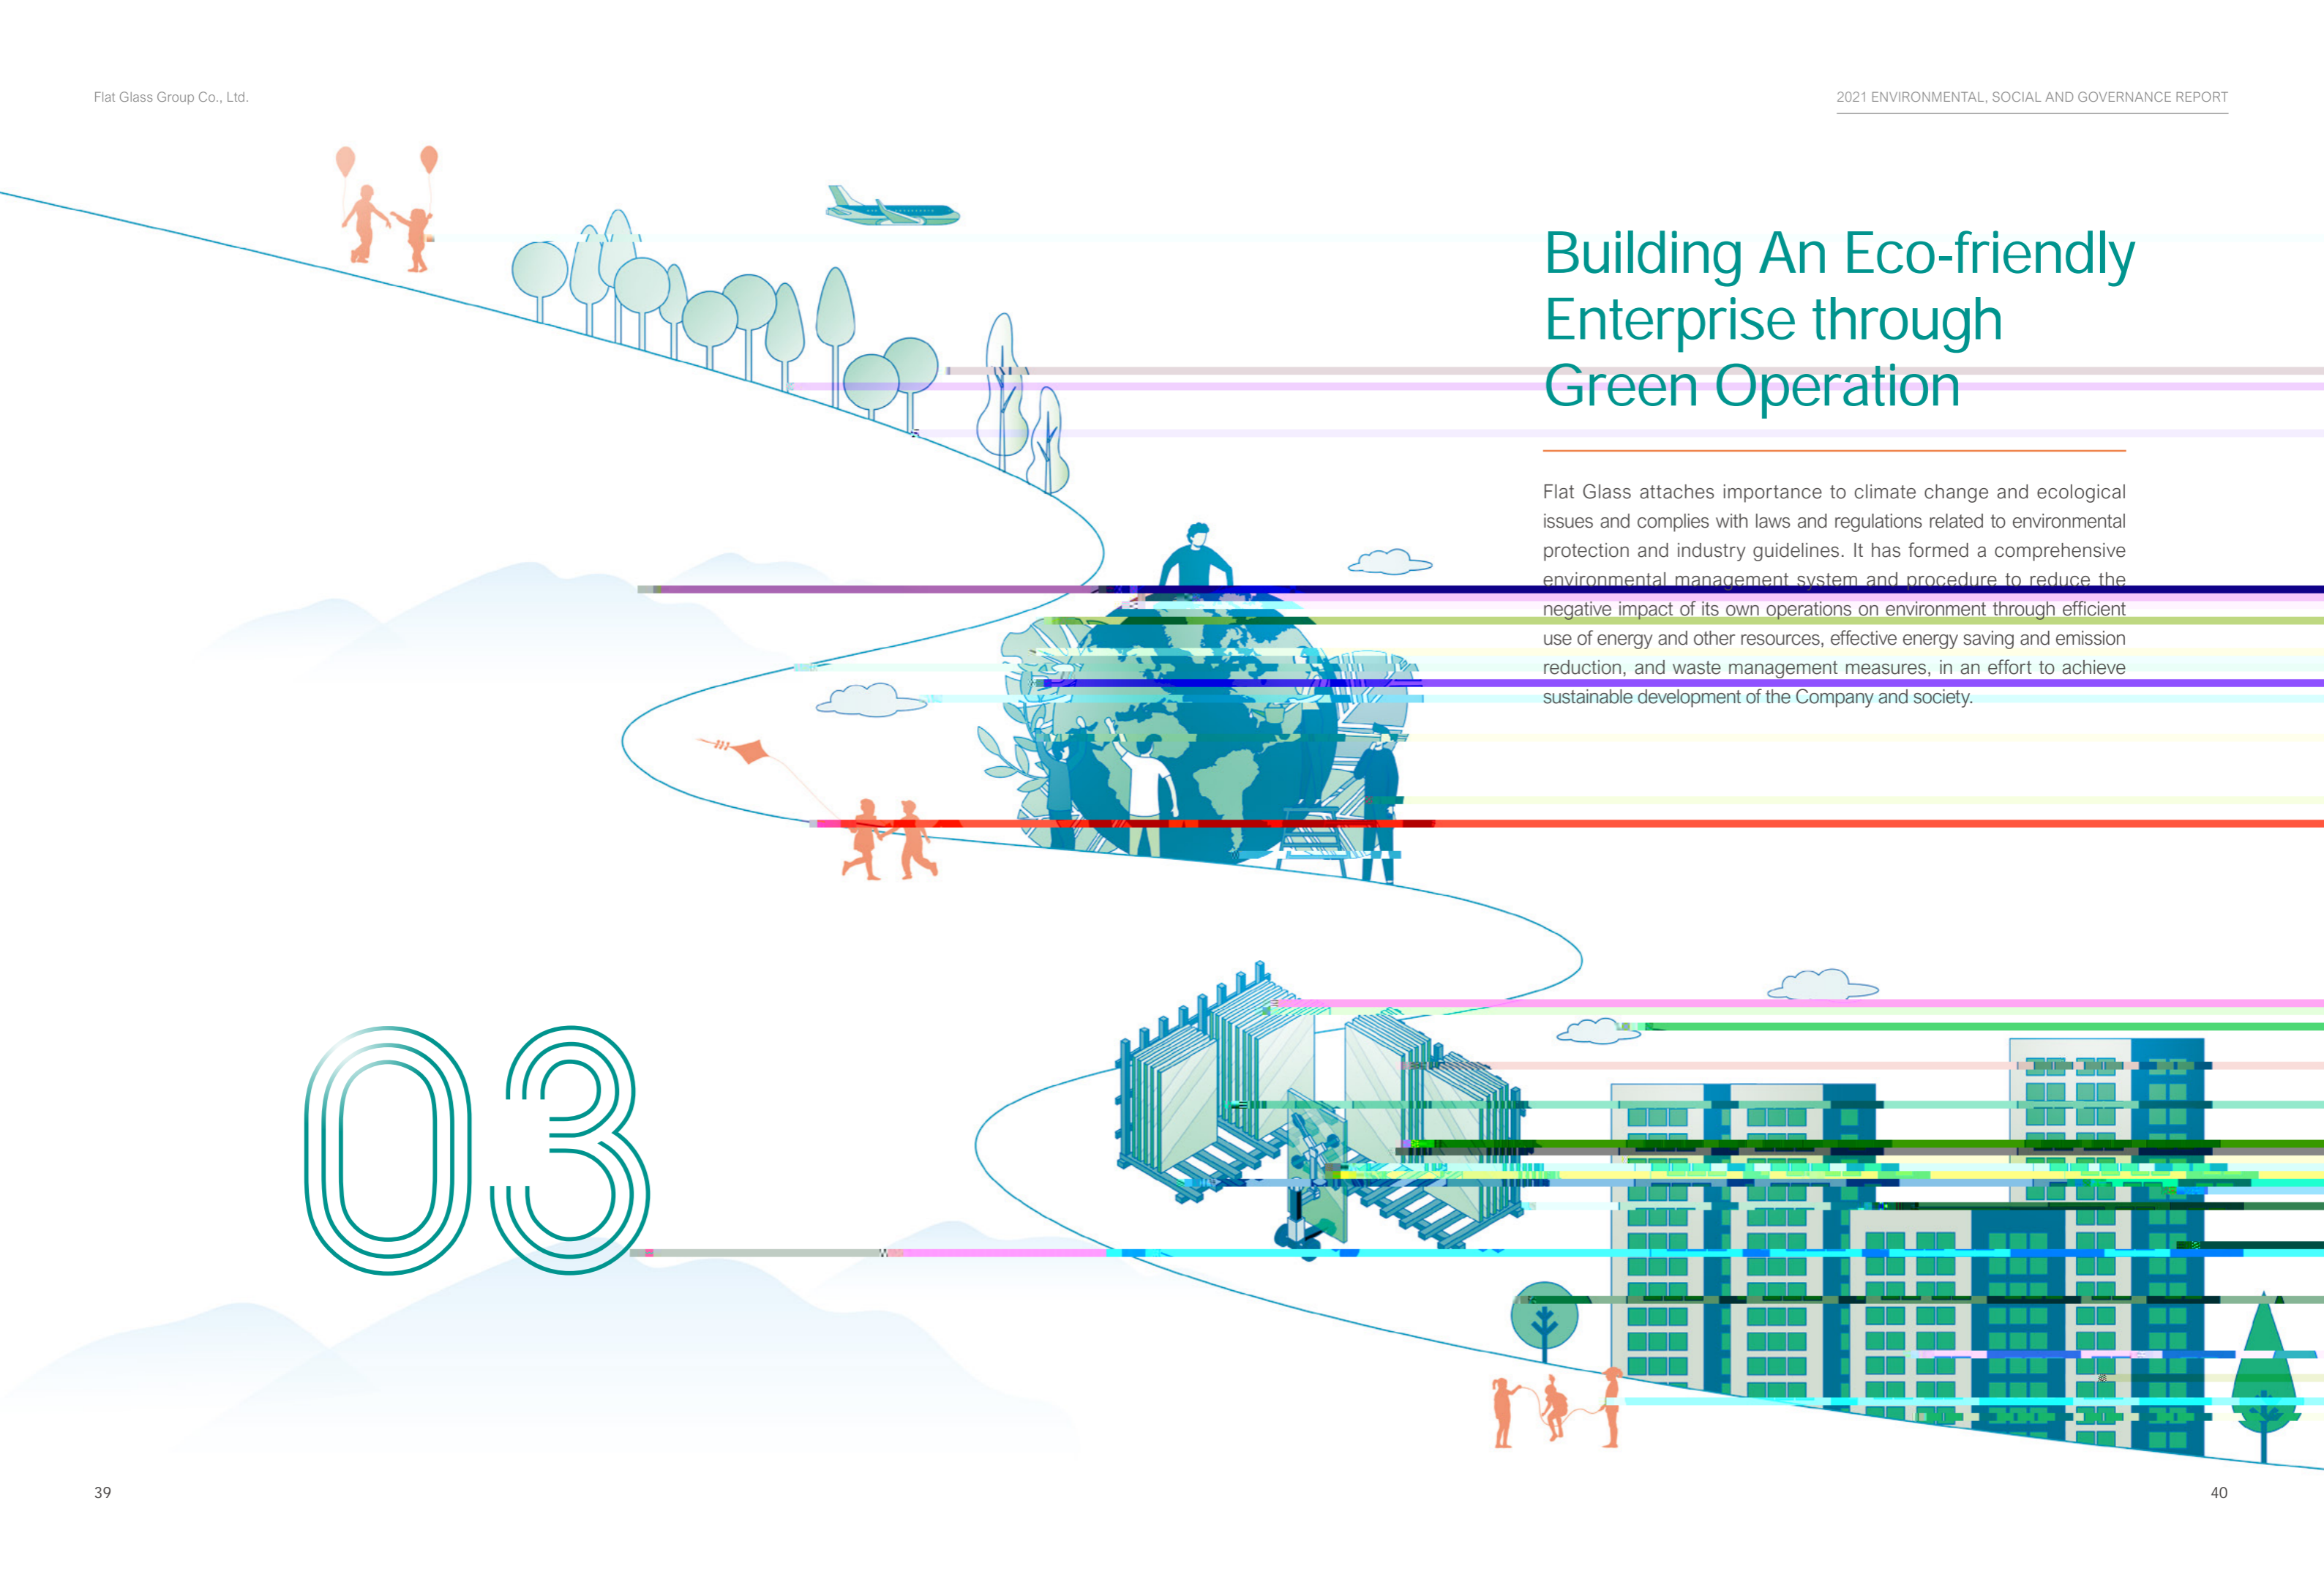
Flat Glass Group Co., Ltd.

2021 ENVIRONMENTAL, SOCIAL AND GOVERNANCE REPORT

Building An Eco-friendly Enterprise through Green Operation

Flat Glass attaches importance to climate change and ecological issues and complies with laws and regulations related to environmental protection and industry guidelines. It has formed a comprehensive environmental management system and procedure to reduce the negative impact of its own operations on environment through efficient use of energy and other resources, effective energy saving and emission reduction, and waste management measures, in an effort to achieve sustainable development of the Company and society.

03

39

40